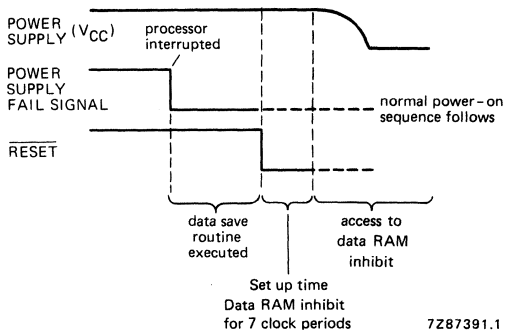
POWER SUPPLY ($V_{CC}$)

processor interrupted

POWER SUPPLY FAIL SIGNAL

normal power-on sequence follows

$\overline{RESET}$

data save routine executed

access to data RAM inhibit

Set up time Data RAM inhibit for 7 clock periods

7Z87391.1